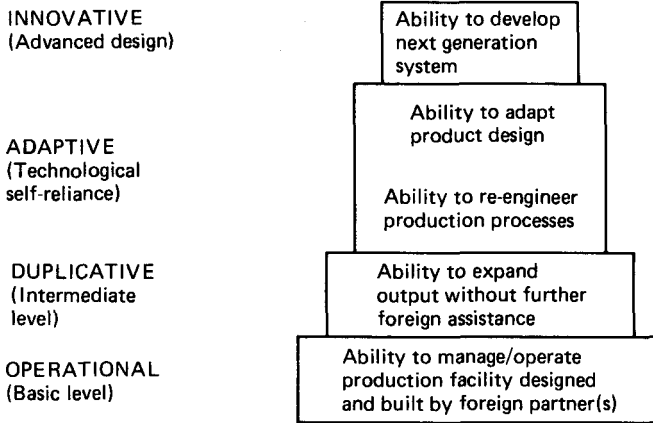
INNOVATIVE
(Advanced design)

Ability to develop next generation system

ADAPTIVE
(Technological self-reliance)

Ability to adapt product design

Ability to re-engineer production processes

DUPLICATIVE
(Intermediate level)

Ability to expand output without further foreign assistance

OPERATIONAL
(Basic level)

Ability to manage/operate production facility designed and built by foreign partner(s)